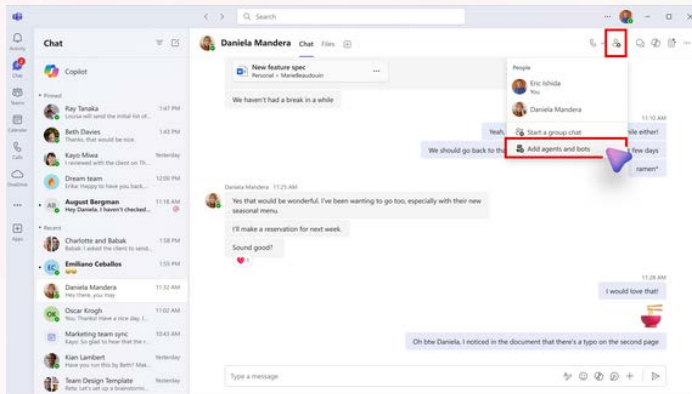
Search

Activity
Chat
Teams
Calendar
Calls
OneDrive
Apps

Chat

Copilot

Pinned

Ray Tanaka 1:47 PM
Louisa will send the initial...

Beth Davies 1:43 PM
That would be nice.

Kayo Miwa Yesterday
I reviewed with the client on Th...

Dream team 12:00 PM
Erika: Happy Friday!

AB August Bergman 10:46 AM
Daniela: I haven't checked...

Recent

Charlotte and Babak 1:58 PM
I asked the client to send...

EC Emiliano Ceballos 1:55 PM

Daniela Mandera 11:32 AM
Hey there, you may

OK Oscar Krogh 11:02 AM
You: Thanks! Have a nice day, I...

Marketing team sync 10:43 AM
I think there are other ways to...

Kian Lambert Yesterday
Have you run this by Beth? Mak...

Team Design Template Yesterday
Reta: Let's set up a brainstorm...

Daniela Mandera Chat Files

New feature spec
Personal > MarieBeaudouin

We haven't had a break in a while

11:10 AM
Yeah, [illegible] while either!
We should go back to th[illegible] few days
ramen*

Daniela Mandera 11:25 AM
Yes that would be wonderful. I've been wanting to go too, especially with their new seasonal menu.

I'll make a reservation for next week.

Sound good?

1

11:28 AM
I would love that!

Oh btw Daniela, I noticed in the document that there's a typo on the second page

Type a message

People
Eric Ishida
You
Daniela Mandera
Start a group chat
Add agents and bots